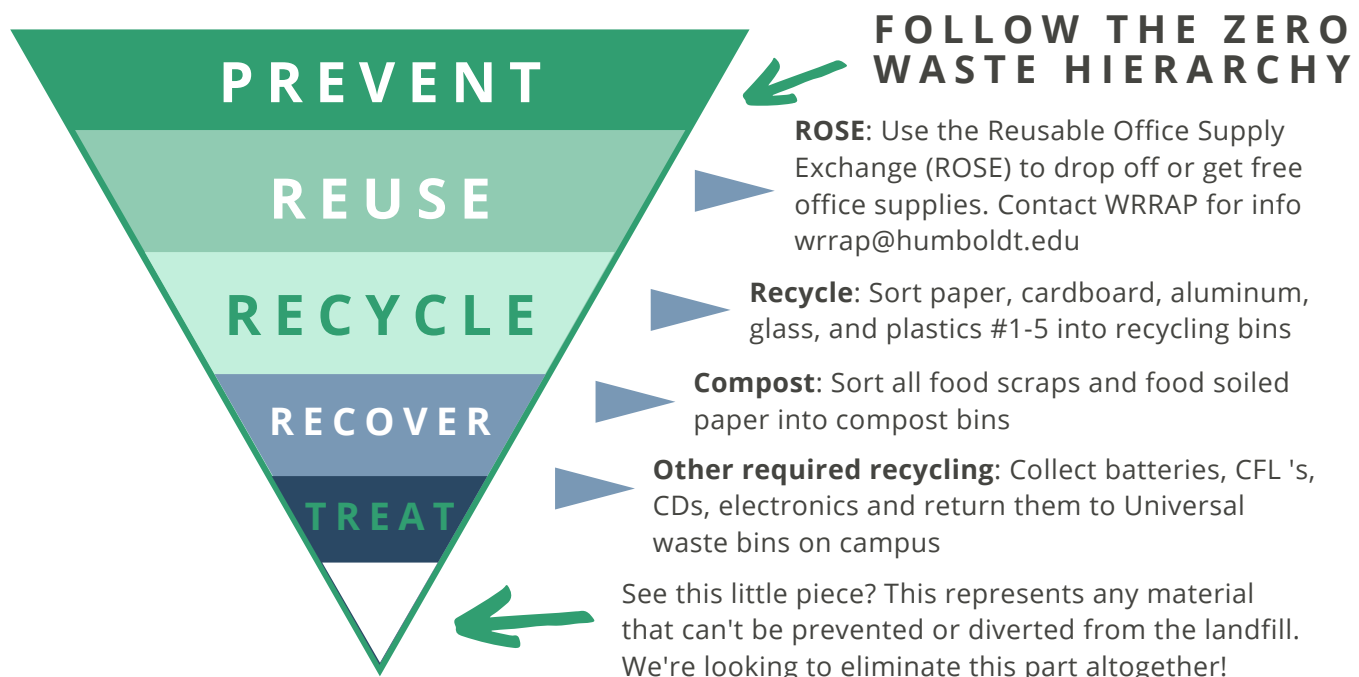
PREVENT

REUSE

RECYCLE

RECOVER

TREAT

FOLLOW THE ZERO WASTE HIERARCHY

**ROSE**: Use the Reusable Office Supply Exchange (ROSE) to drop off or get free office supplies. Contact WRRAP for info wrrap@humboldt.edu

**Recycle**: Sort paper, cardboard, aluminum, glass, and plastics #1-5 into recycling bins

**Compost**: Sort all food scraps and food soiled paper into compost bins

**Other required recycling**: Collect batteries, CFL 's, CDs, electronics and return them to Universal waste bins on campus

See this little piece? This represents any material that can't be prevented or diverted from the landfill. We're looking to eliminate this part altogether!